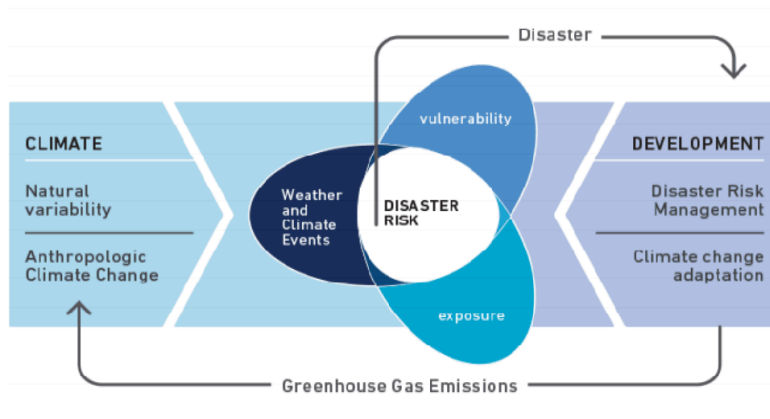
Disaster

CLIMATE

Natural variability

Anthropologic Climate Change

vulnerability

Weather and Climate Events

DISASTER RISK

exposure

DEVELOPMENT

Disaster Risk Management

Climate change adaptation

Greenhouse Gas Emissions